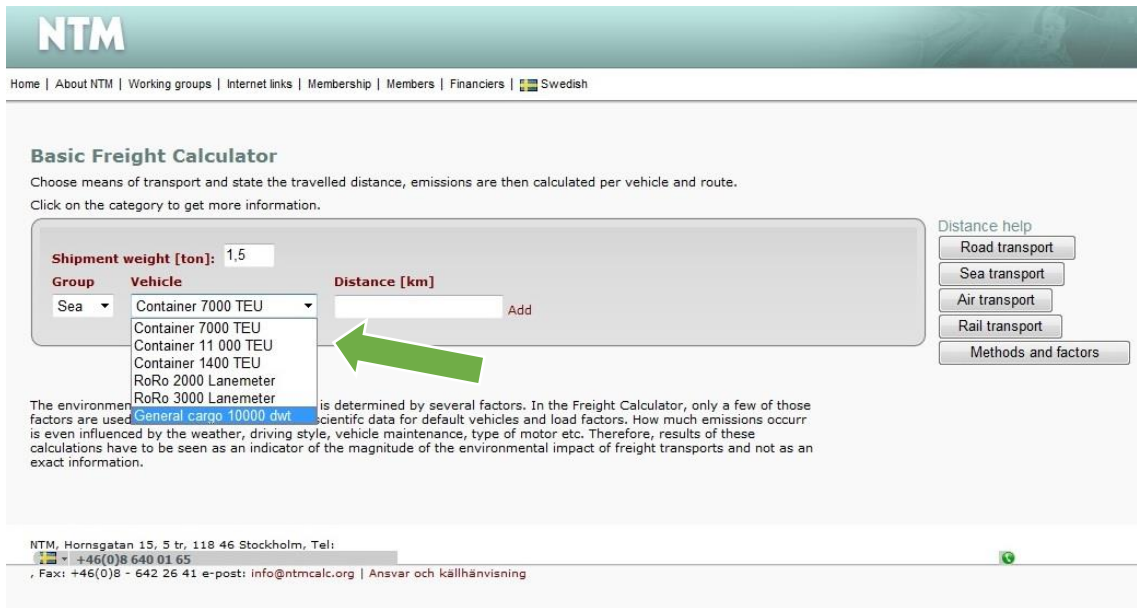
NTM

Home | About NTM | Working groups | Internet links | Membership | Members | Financiers | Swedish

Basic Freight Calculator

Choose means of transport and state the travelled distance, emissions are then calculated per vehicle and route.

Click on the category to get more information.

Shipment weight [ton]: 1,5

Group Vehicle Distance [km]

Sea Container 7000 TEU Add

Container 7000 TEU
Container 11 000 TEU
Container 1400 TEU
RoRo 2000 Lanemeter
RoRo 3000 Lanemeter
General cargo 10000 dwt

Distance help

Road transport

Sea transport

Air transport

Rail transport

Methods and factors

The environmen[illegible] is determined by several factors. In the Freight Calculator, only a few of those factors are used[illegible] scientifc data for default vehicles and load factors. How much emissions occurr is even influenced by the weather, driving style, vehicle maintenance, type of motor etc. Therefore, results of these calculations have to be seen as an indicator of the magnitude of the environmental impact of freight transports and not as an exact information.

NTM, Hornsgatan 15, 5 tr, 118 46 Stockholm, Tel: +46(0)8 640 01 65
, Fax: +46(0)8 - 642 26 41 e-post: info@ntmcalc.org | Ansvar och källhänvisning